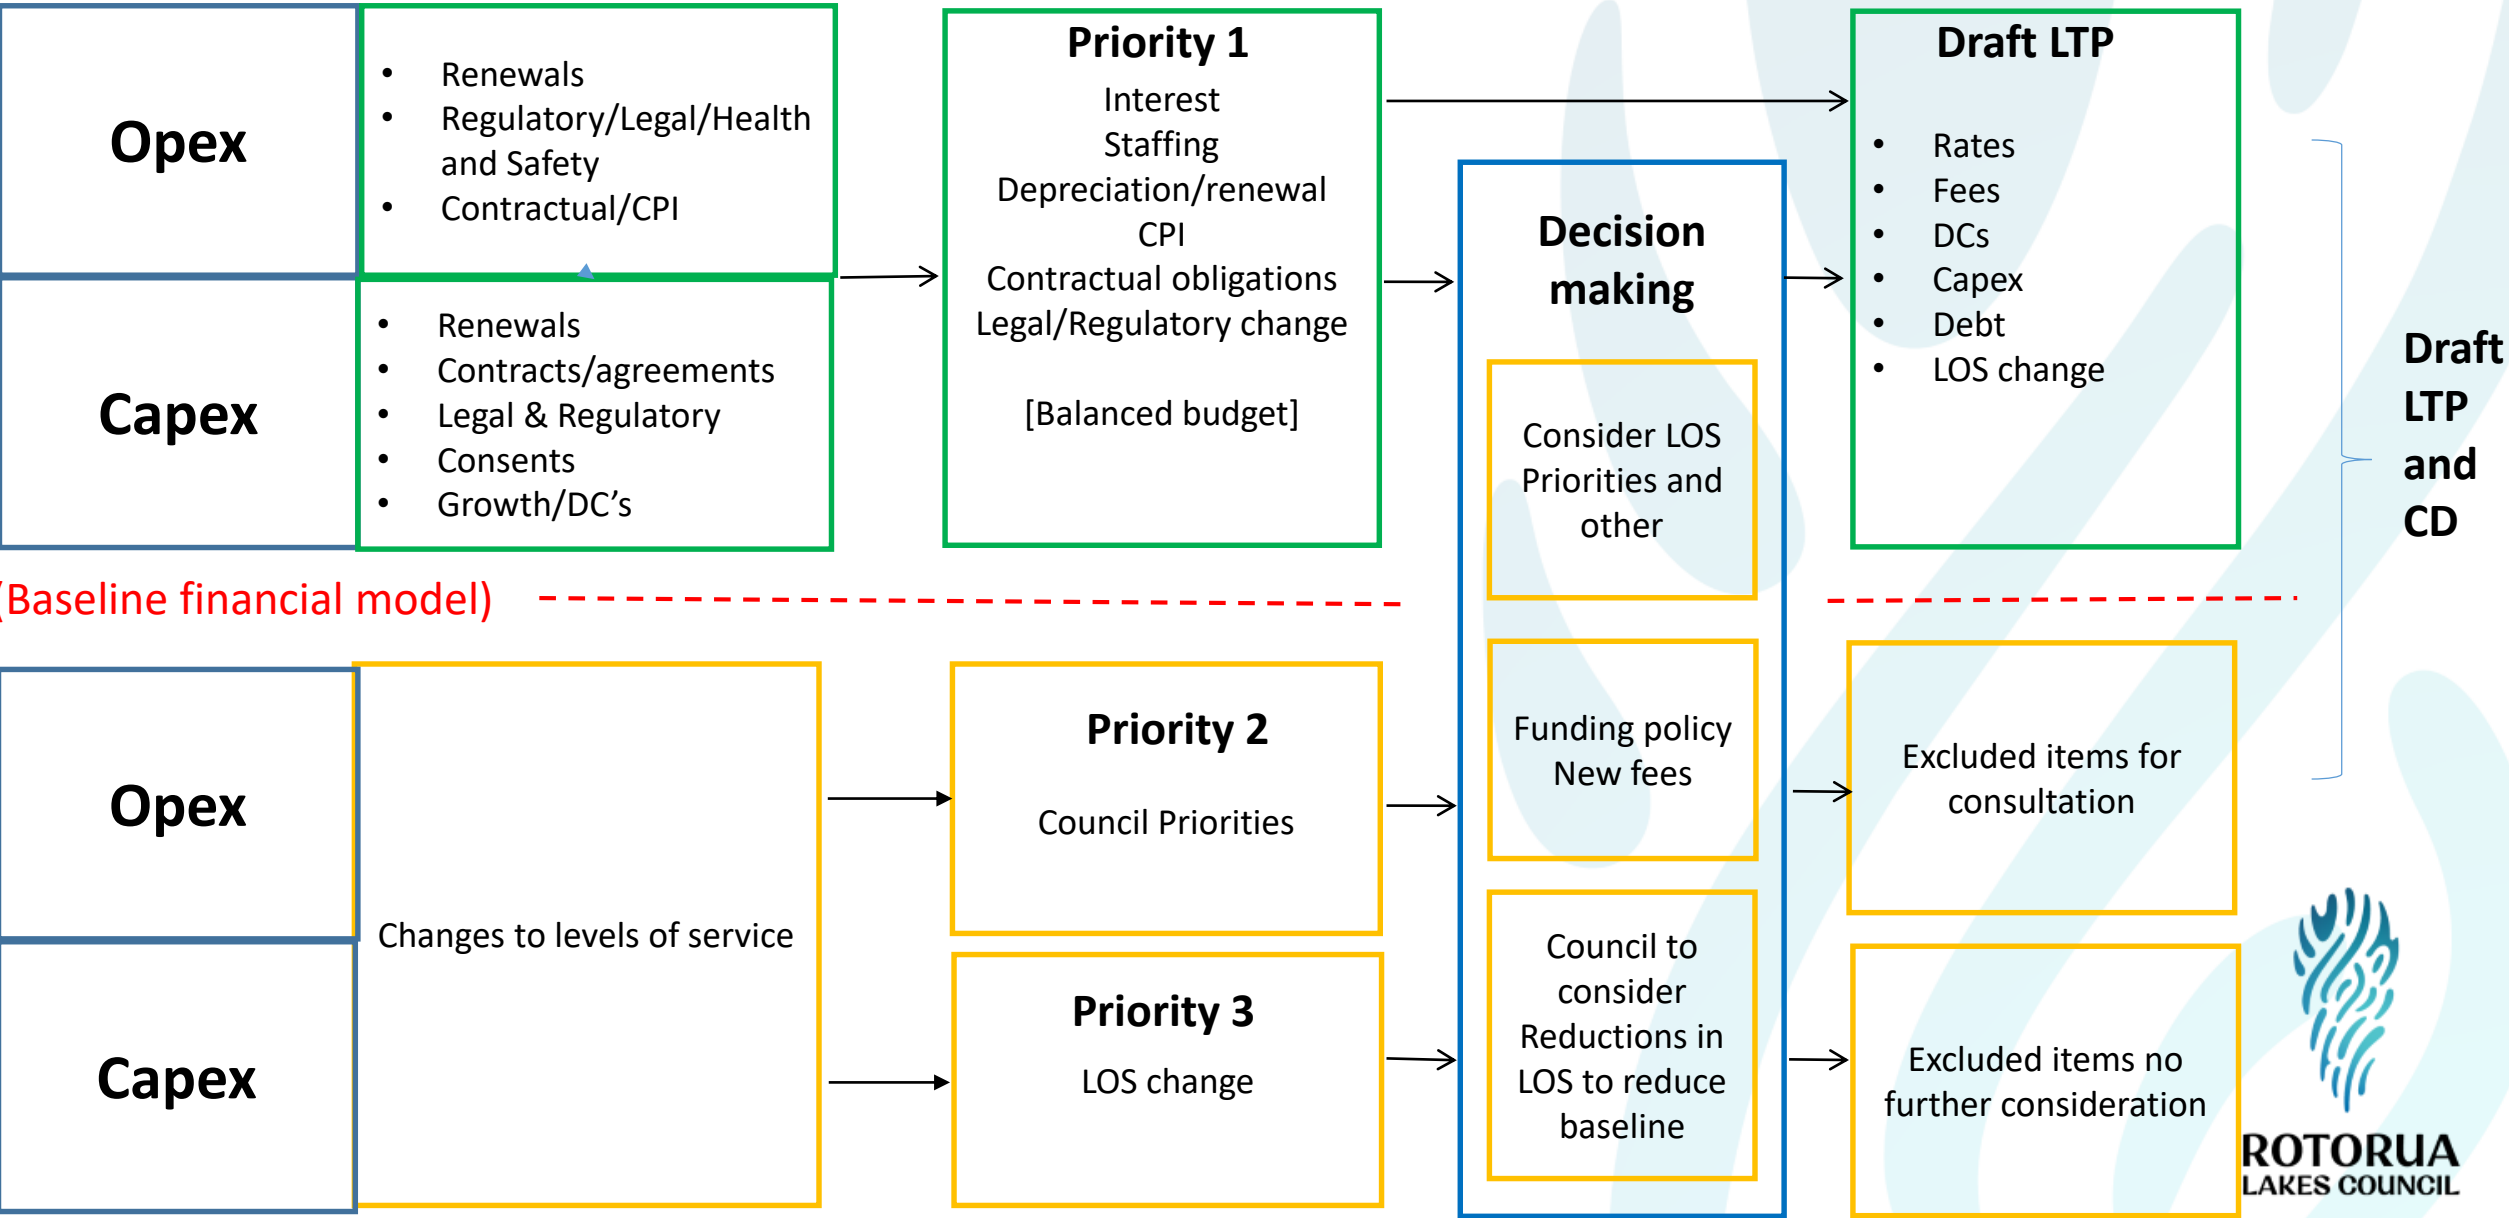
Opex

- Renewals
- Regulatory/Legal/Health and Safety
- Contractual/CPI

Capex

- Renewals
- Contracts/agreements
- Legal & Regulatory
- Consents
- Growth/DC's

Priority 1

Interest
Staffing
Depreciation/renewal
CPI
Contractual obligations
Legal/Regulatory change

[Balanced budget]

Decision making

Consider LOS Priorities and other

Funding policy
New fees

Council to consider Reductions in LOS to reduce baseline

Draft LTP

- Rates
- Fees
- DCs
- Capex
- Debt
- LOS change

Draft LTP and CD

(Baseline financial model)

Opex

Capex

Changes to levels of service

Priority 2

Council Priorities

Priority 3

LOS change

Excluded items for consultation

Excluded items no further consideration

ROTORUA
LAKES COUNCIL